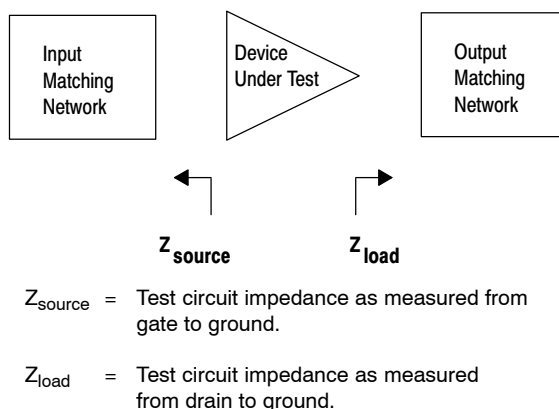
Input Matching Network

Device Under Test

Output Matching Network

$Z_{source}$

$Z_{load}$

$Z_{source}$ = Test circuit impedance as measured from gate to ground.

$Z_{load}$ = Test circuit impedance as measured from drain to ground.